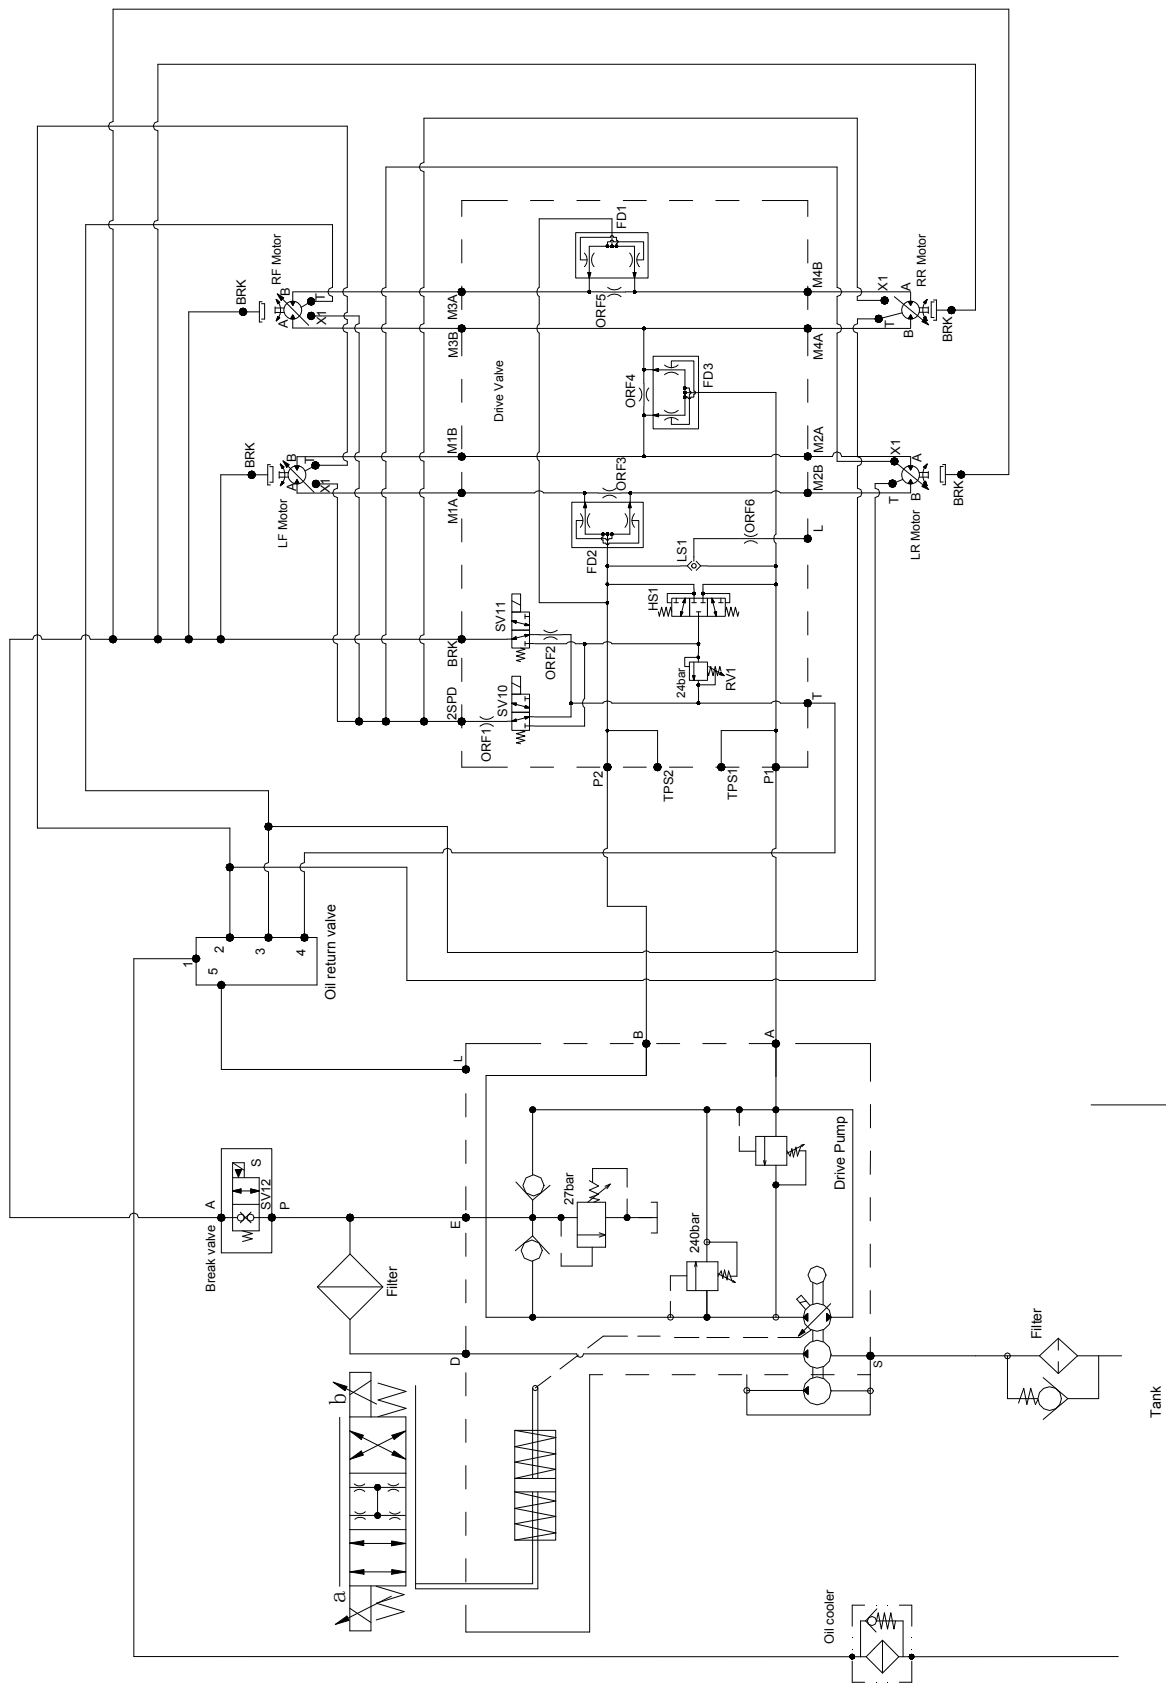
FD1
RF Motor
BRK
A B
T
X1
M3A
ORF5
M4B
X1
A
RR Motor
M3B
Drive Valve
M4A
T
B
BRK
ORF4
FD3
M1B
M2A
BRK
LF Motor
B
A
T
X1
M1A
ORF3
M2B
X1
T
A
B
LR Motor
BRK
FD2
LS1
ORF6
L
SV11
HS1
BRK
ORF2
24bar
RV1
2SPD
SV10
T
ORF1
P2
TPS2
TPS1
P1
1
2
3
4
5
Oil return valve
B
A
L
Drive Pump
S
SV12
A
P
W
Break valve
27bar
E
240bar
Filter
D
S
Filter
Tank
b
a
Oil cooler